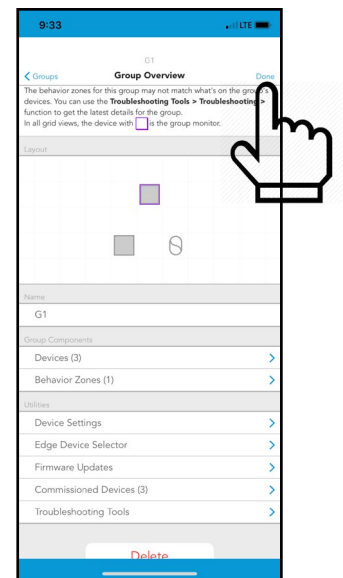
9:33

LTE

G1

< Groups

Group Overview

Done

The behavior zones for this group may not match what's on the group devices. You can use the **Troubleshooting Tools > Troubleshooting** function to get the latest details for the group.
In all grid views, the device with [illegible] is the group monitor.

Layout

Name

G1

Group Components

Devices (3)

Behavior Zones (1)

Utilities

Device Settings

Edge Device Selector

Firmware Updates

Commissioned Devices (3)

Troubleshooting Tools

Delete